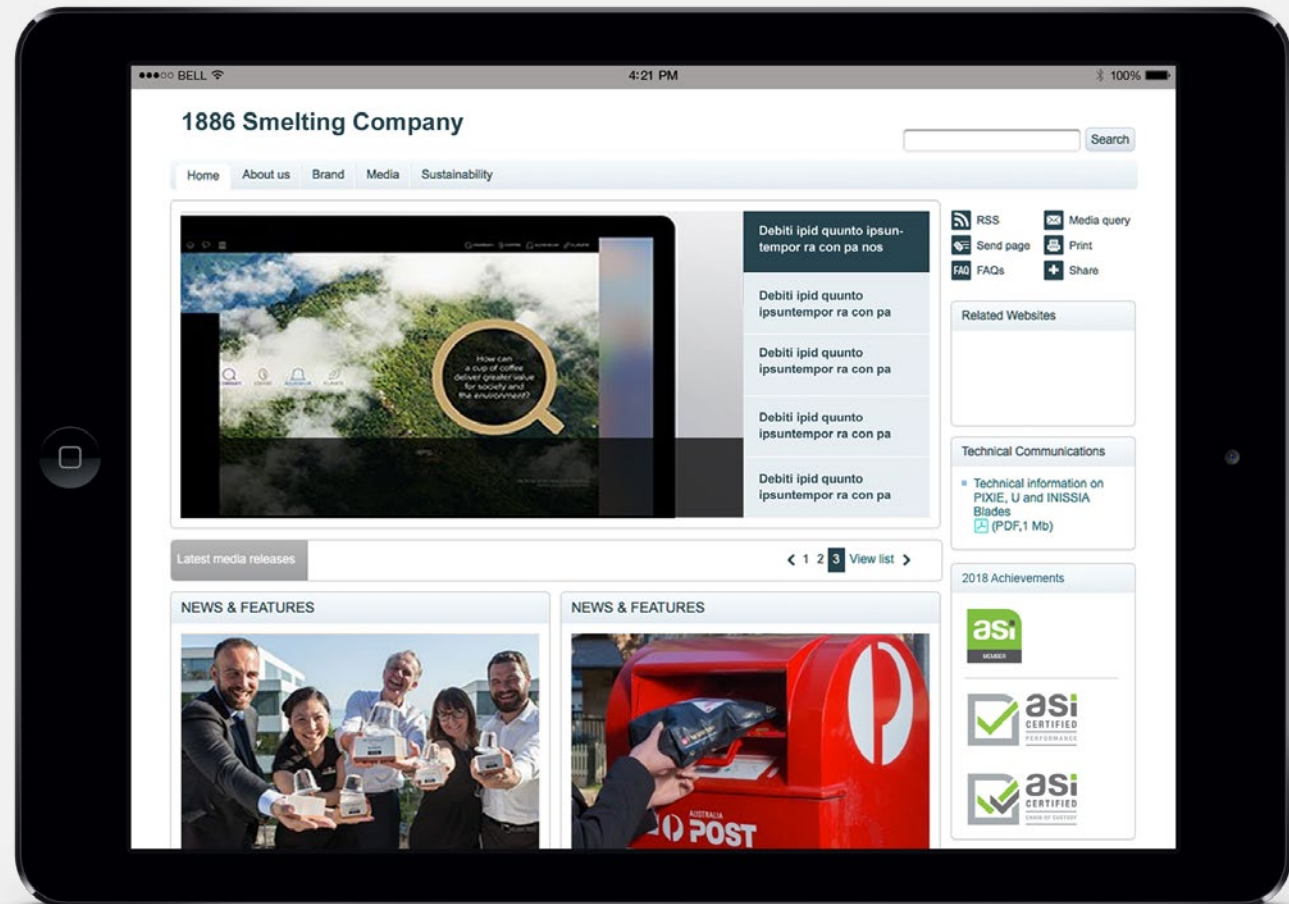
●●●○○ BELL 4:21 PM 100%

1886 Smelting Company

Search

Home About us Brand Media Sustainability

How can a cup of coffee deliver greater value for society and the environment?

Debiti ipid quunto ipsuntempor ra con pa nos

Debiti ipid quunto ipsuntempor ra con pa

Debiti ipid quunto ipsuntempor ra con pa

Debiti ipid quunto ipsuntempor ra con pa

Debiti ipid quunto ipsuntempor ra con pa

RSS Media query
Send page Print
FAQs Share

Related Websites

Technical Communications

Technical information on PIXIE, U and INISSIA Blades (PDF,1 Mb)

2018 Achievements

asi MEMBER

asi CERTIFIED PERFORMANCE

asi CERTIFIED CHAIN OF CUSTODY

Latest media releases

‹ 1 2 3 View list ›

NEWS & FEATURES

NEWS & FEATURES

AUSTRALIA POST